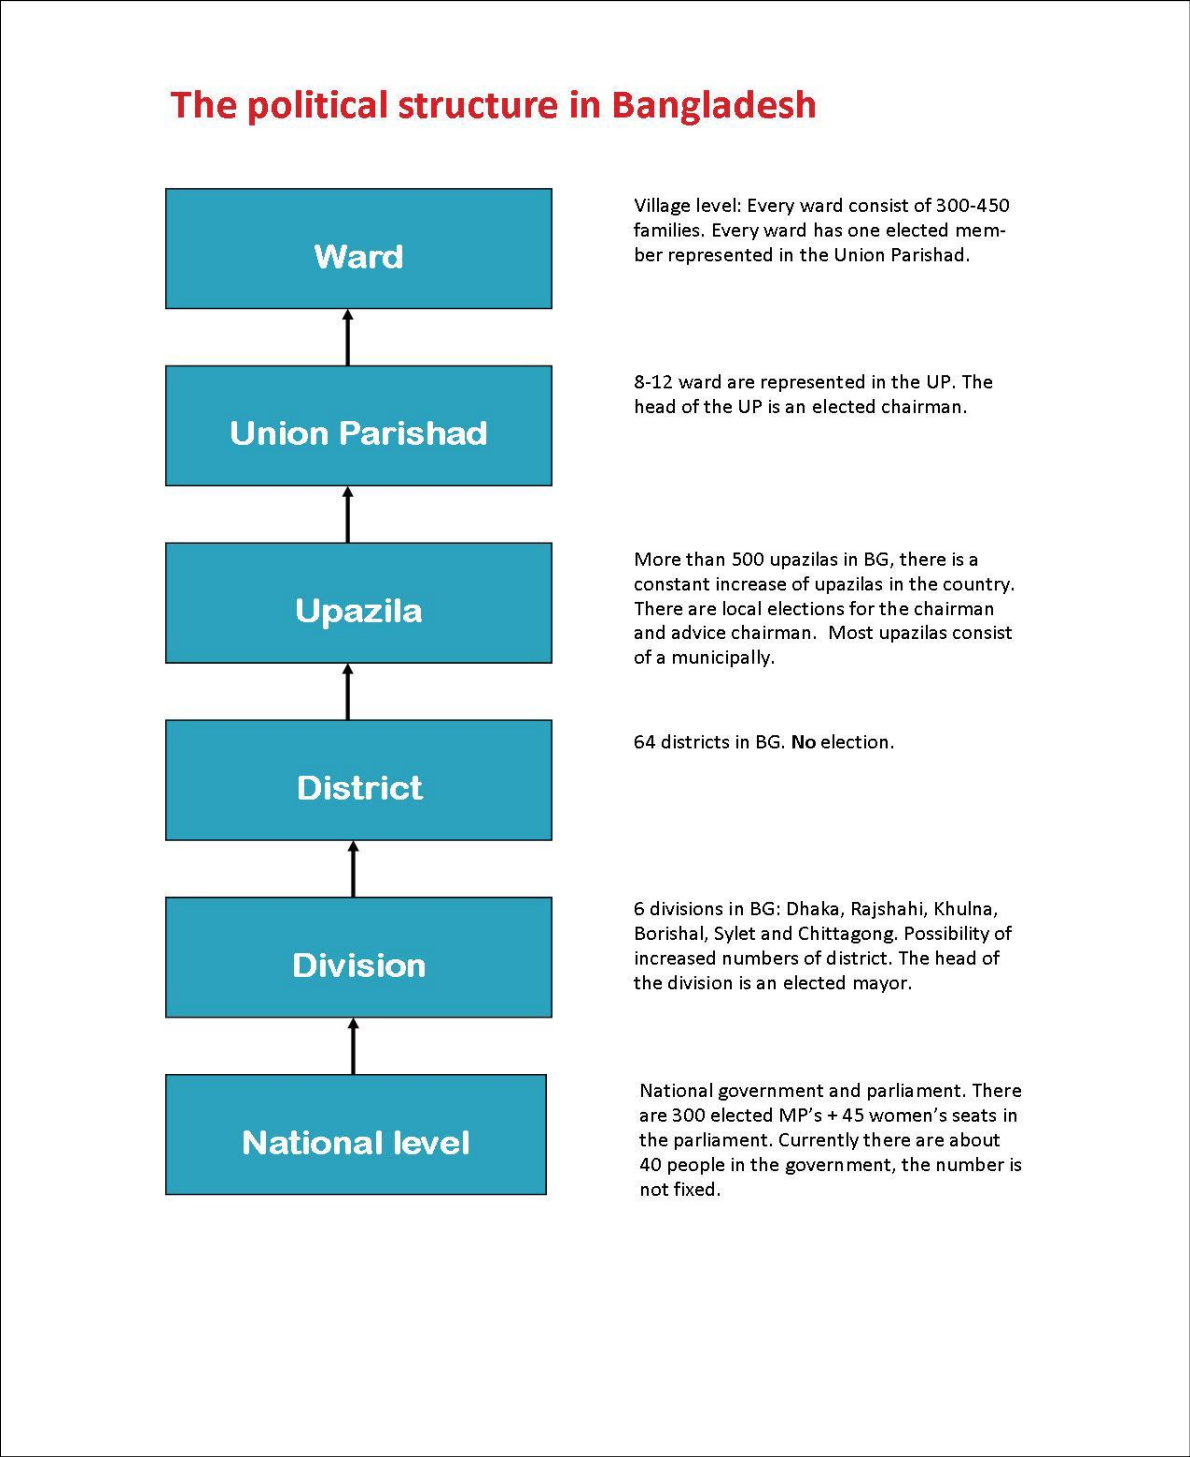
The political structure in Bangladesh

Ward

Village level: Every ward consist of 300-450 families. Every ward has one elected member represented in the Union Parishad.

Union Parishad

8-12 ward are represented in the UP. The head of the UP is an elected chairman.

Upazila

More than 500 upazilas in BG, there is a constant increase of upazilas in the country. There are local elections for the chairman and advice chairman. Most upazilas consist of a municipally.

District

64 districts in BG. No election.

Division

6 divisions in BG: Dhaka, Rajshahi, Khulna, Borishal, Sylet and Chittagong. Possibility of increased numbers of district. The head of the division is an elected mayor.

National level

National government and parliament. There are 300 elected MP's + 45 women's seats in the parliament. Currently there are about 40 people in the government, the number is not fixed.